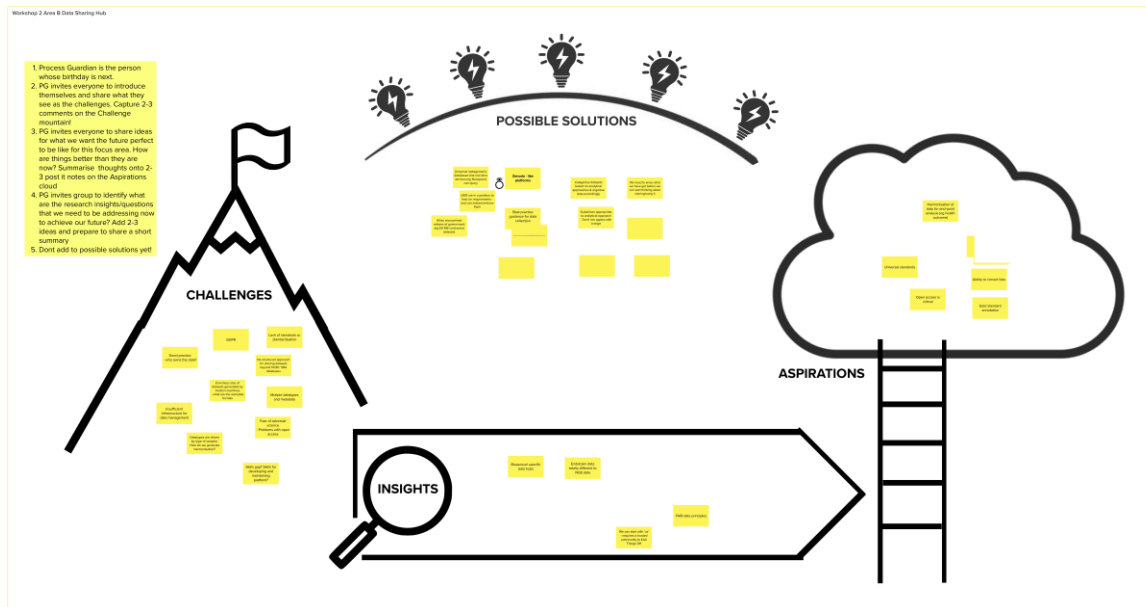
Workshop 2 Area B Data Sharing Hub

1. Process Guardian is the person whose birthday is next.
2. PG invites everyone to introduce themselves and share what they see as the challenges. Capture 2-3 comments on the Challenge mountain!
3. PG invites everyone to share ideas for what we want the future perfect to be like for this focus area. How are things better than they are now? Summarise thoughts onto 2-3 post it notes on the Aspirations cloud
4. PG invites group to identify what are the research insights/questions that we need to be addressing now to achieve our future? Add 2-3 ideas and prepare to share a short summary
5. Dont add to possible solutions yet!

POSSIBLE SOLUTIONS

Zenodo - like platform

CHALLENGES

GDPR

Lack of standards in standardisation

Best practice - who owns the data?

Insufficient infrastructure for data management

Multiple ontologies and metadata

Skills gap? Skills for developing and maintaining platform?

INSIGHTS

FAIR SOLUTIONS

ASPIRATIONS

Universal standards

Open access is critical

Ability to connect data

Add standard annotation

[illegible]